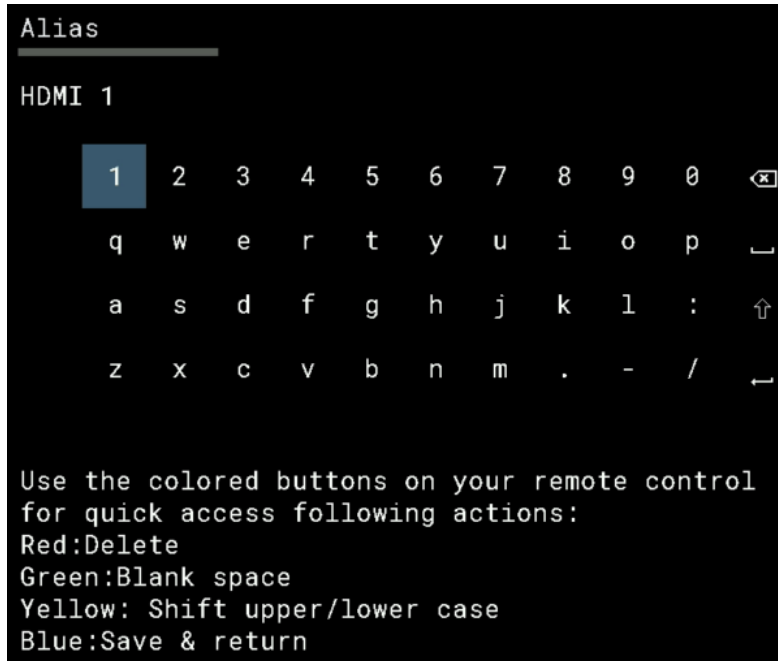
Alias

HDMI 1

| 1 | 2 | 3 | 4 | 5 | 6 | 7 | 8 | 9 | 0 | ⌫ |
|---|---|---|---|---|---|---|---|---|---|---|
| q | w | e | r | t | y | u | i | o | p | ␣ |
| a | s | d | f | g | h | j | k | l | : | ⇧ |
| z | x | c | v | b | n | m | . | - | / | ↵ |

Use the colored buttons on your remote control for quick access following actions:
Red:Delete
Green:Blank space
Yellow: Shift upper/lower case
Blue:Save & return